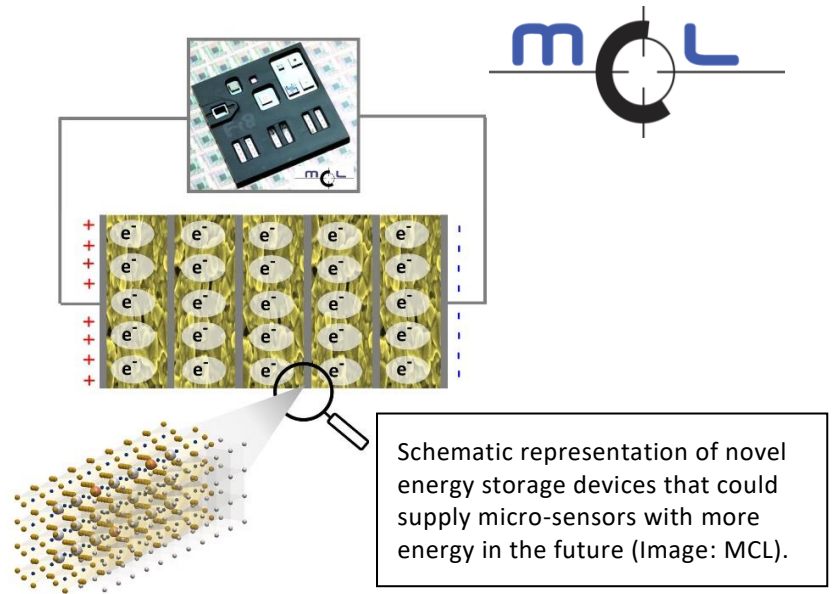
mcl

mcl

+
+
+
+
+
+
+
+

$e^-$ $e^-$ $e^-$ $e^-$ $e^-$
$e^-$ $e^-$ $e^-$ $e^-$ $e^-$
$e^-$ $e^-$ $e^-$ $e^-$ $e^-$
$e^-$ $e^-$ $e^-$ $e^-$ $e^-$
$e^-$ $e^-$ $e^-$ $e^-$ $e^-$

-
-
-
-
-
-
-
-

Schematic representation of novel energy storage devices that could supply micro-sensors with more energy in the future (Image: MCL).